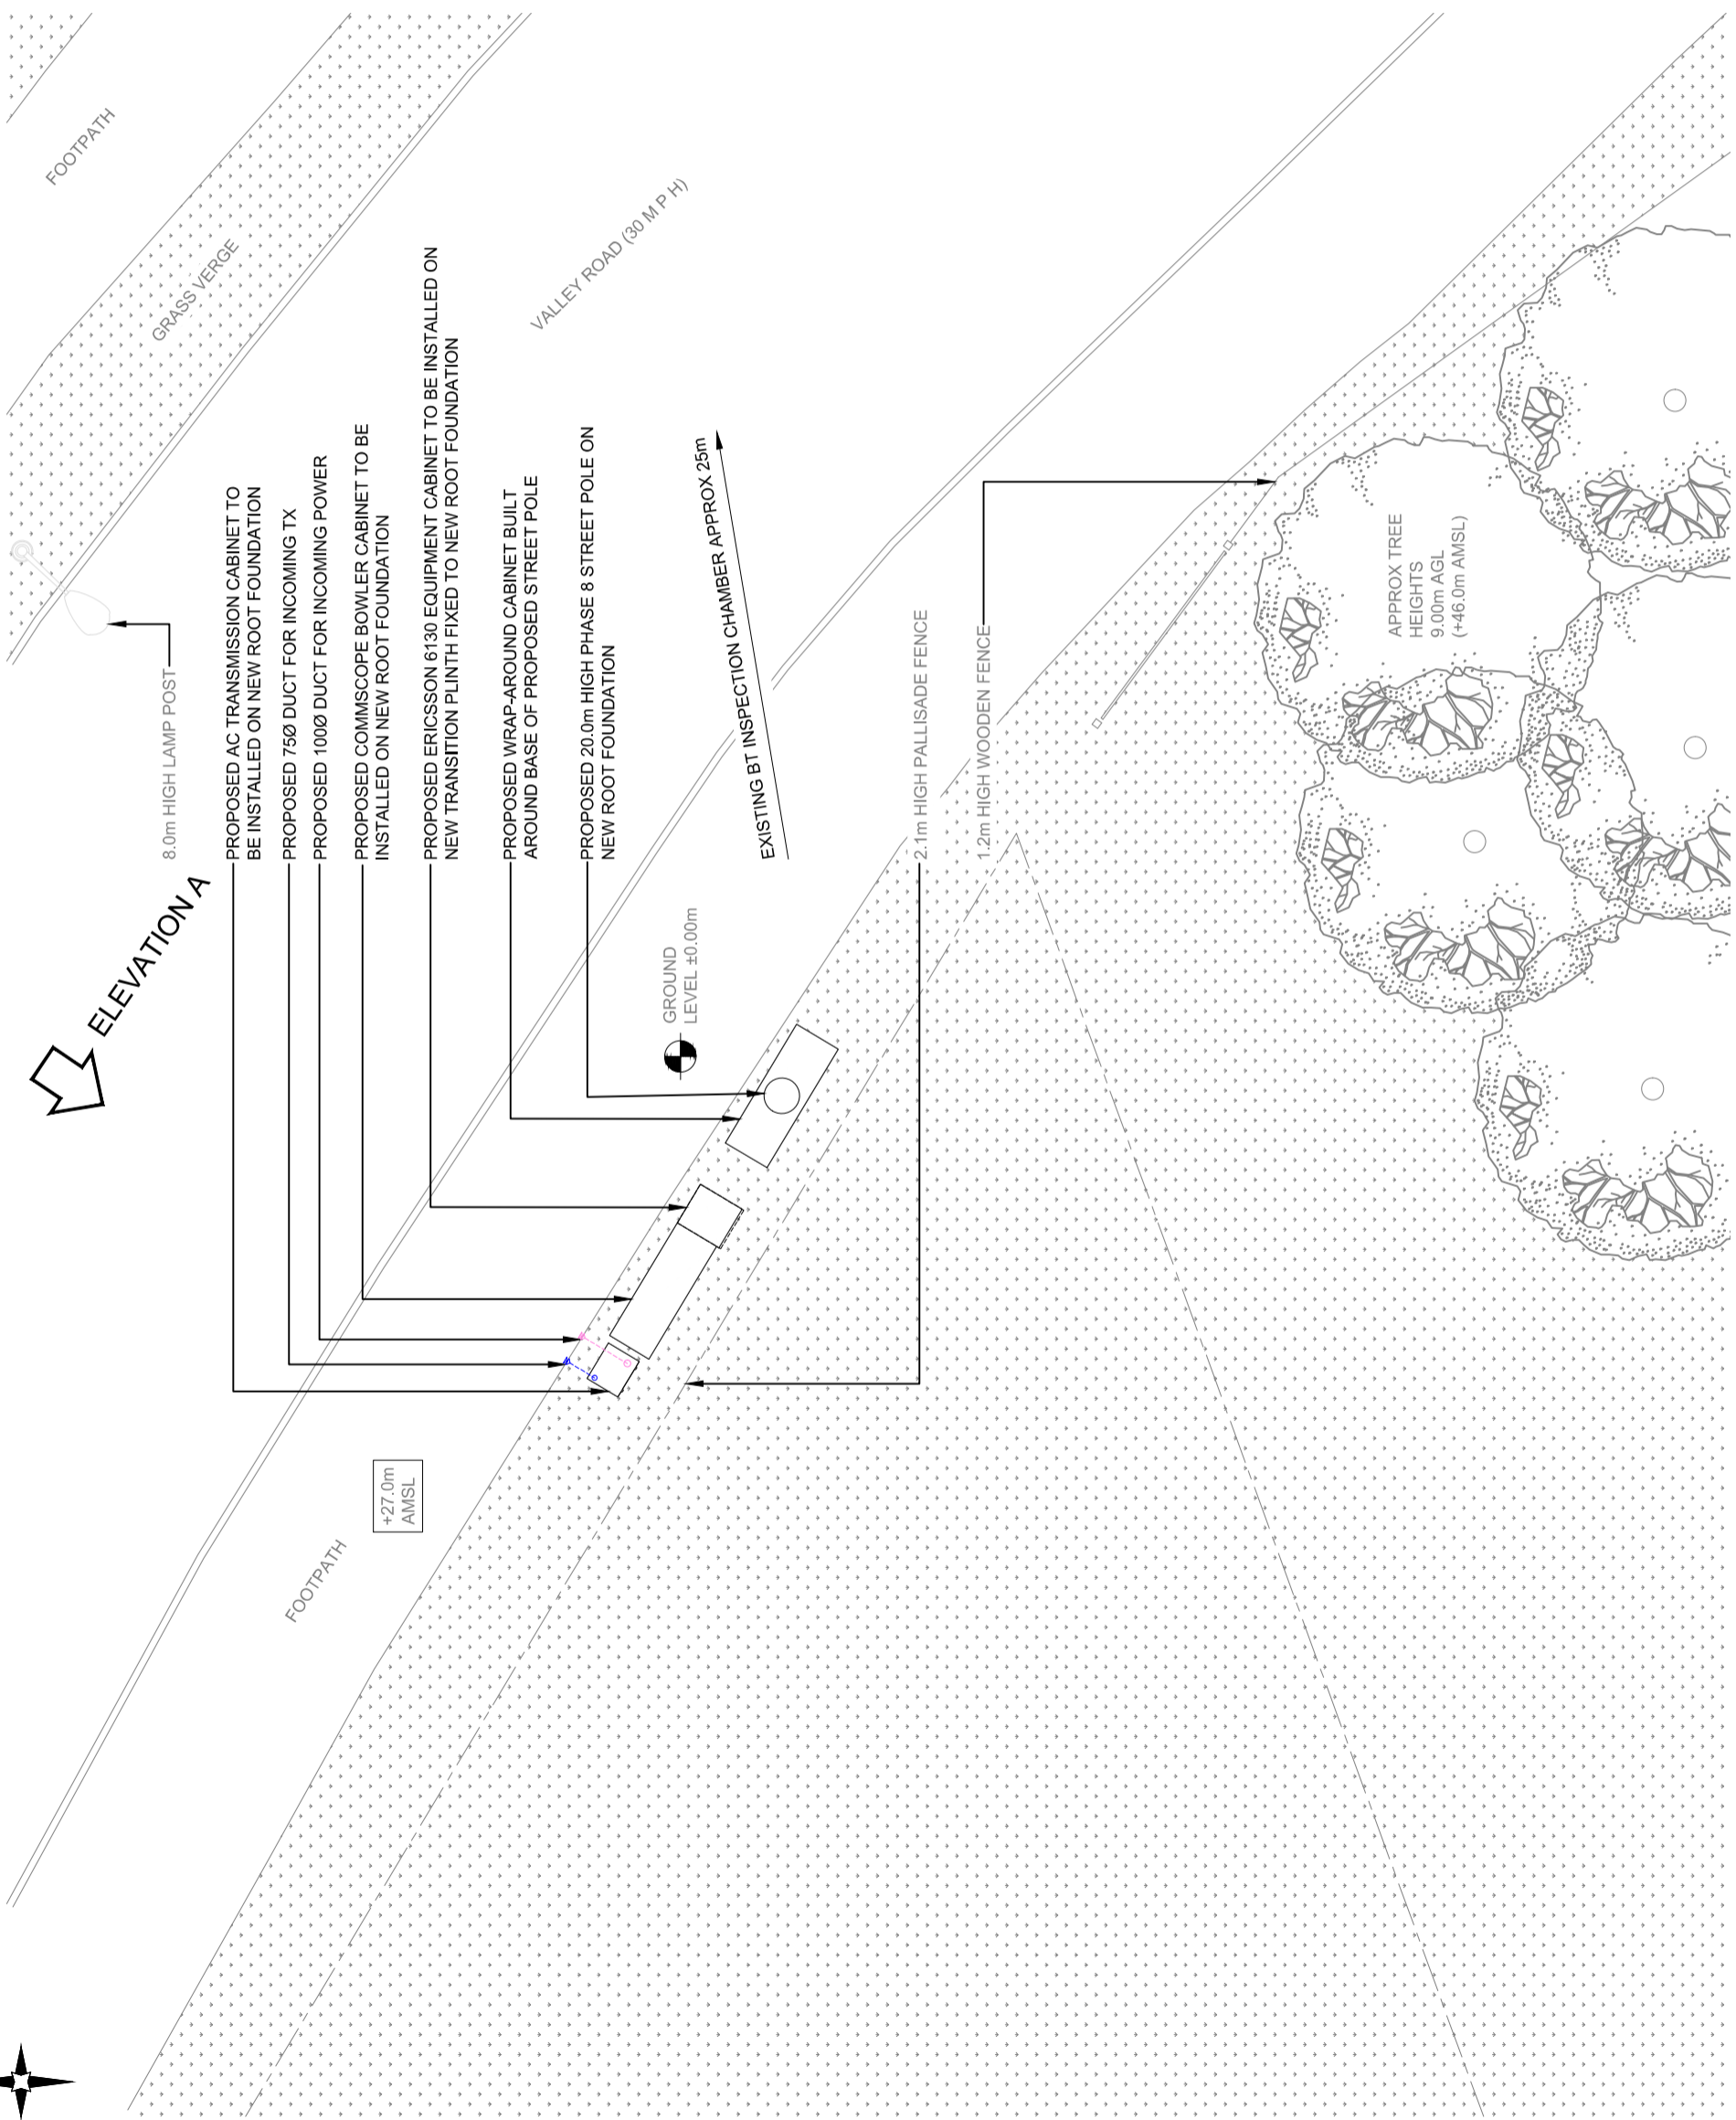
FOOTPATH

GRASS VERGE

VALLEY ROAD (30 M P H)

ELEVATION A

8.0m HIGH LAMP POST

PROPOSED AC TRANSMISSION CABINET TO BE INSTALLED ON NEW ROOT FOUNDATION

PROPOSED 75Ø DUCT FOR INCOMING TX

PROPOSED 100Ø DUCT FOR INCOMING POWER

PROPOSED COMMSCOPE BOWLER CABINET TO BE INSTALLED ON NEW ROOT FOUNDATION

PROPOSED ERICSSON 6130 EQUIPMENT CABINET TO BE INSTALLED ON NEW TRANSITION PLINTH FIXED TO NEW ROOT FOUNDATION

PROPOSED WRAP-AROUND CABINET BUILT AROUND BASE OF PROPOSED STREET POLE

PROPOSED 20.0m HIGH PHASE 8 STREET POLE ON NEW ROOT FOUNDATION

EXISTING BT INSPECTION CHAMBER APPROX 25m

2.1m HIGH PALLISADE FENCE

1.2m HIGH WOODEN FENCE

GROUND LEVEL ±0.00m

APPROX TREE HEIGHTS 9.00m AGL (+46.0m AMSL)

+27.0m AMSL

FOOTPATH